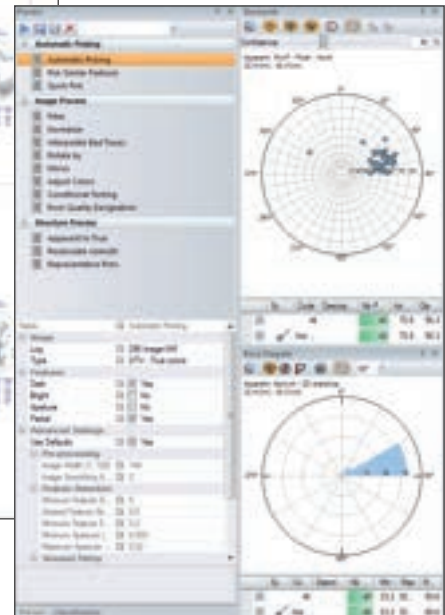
Automatic Picking
Automatic Picking
Pick Similar Features
Quick Pick
Image Process
Filter
Orientation
Interpolate Bad Traces
Rotate by
Mirror
Adjust Colors
Conditional Picking
Pick Quality Designation
Structure Process
Append to Pick
Recalculate azimuth
Representative Pick
Automatic Picking
Yes
No
No
Yes
Use Defaults
Yes
Stereonet
Rose Diagram